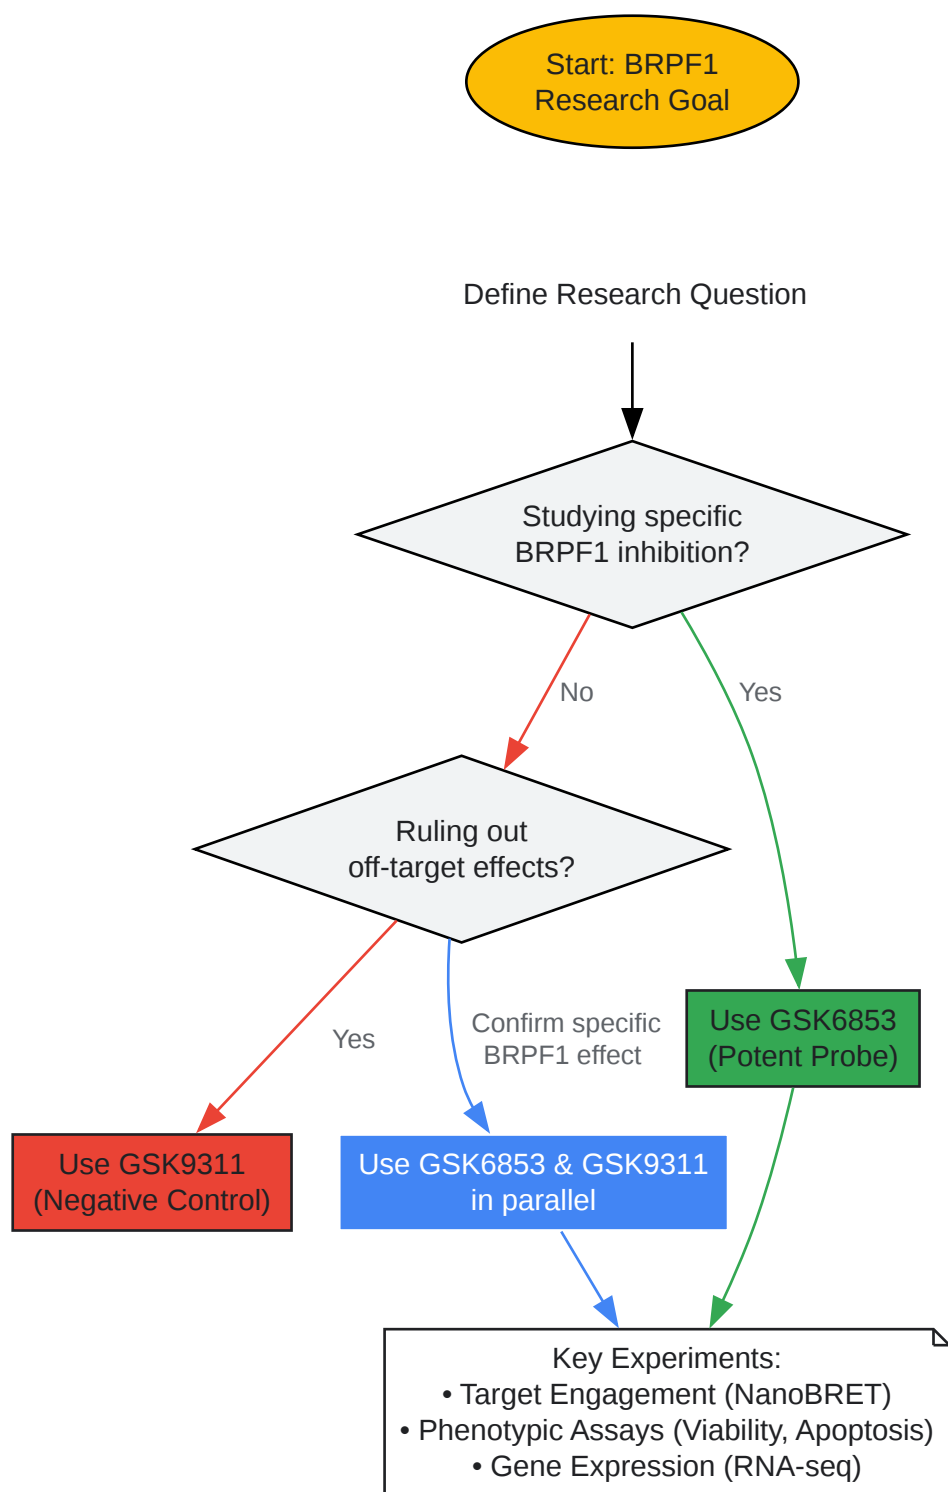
Start: BRPF1 Research Goal

Define Research Question

Studying specific BRPF1 inhibition?

No

Yes

Ruling out off-target effects?

Yes

Confirm specific BRPF1 effect

Use GSK6853 (Potent Probe)

Use GSK9311 (Negative Control)

Use GSK6853 & GSK9311 in parallel

Key Experiments:
• Target Engagement (NanoBRET)
• Phenotypic Assays (Viability, Apoptosis)
• Gene Expression (RNA-seq)